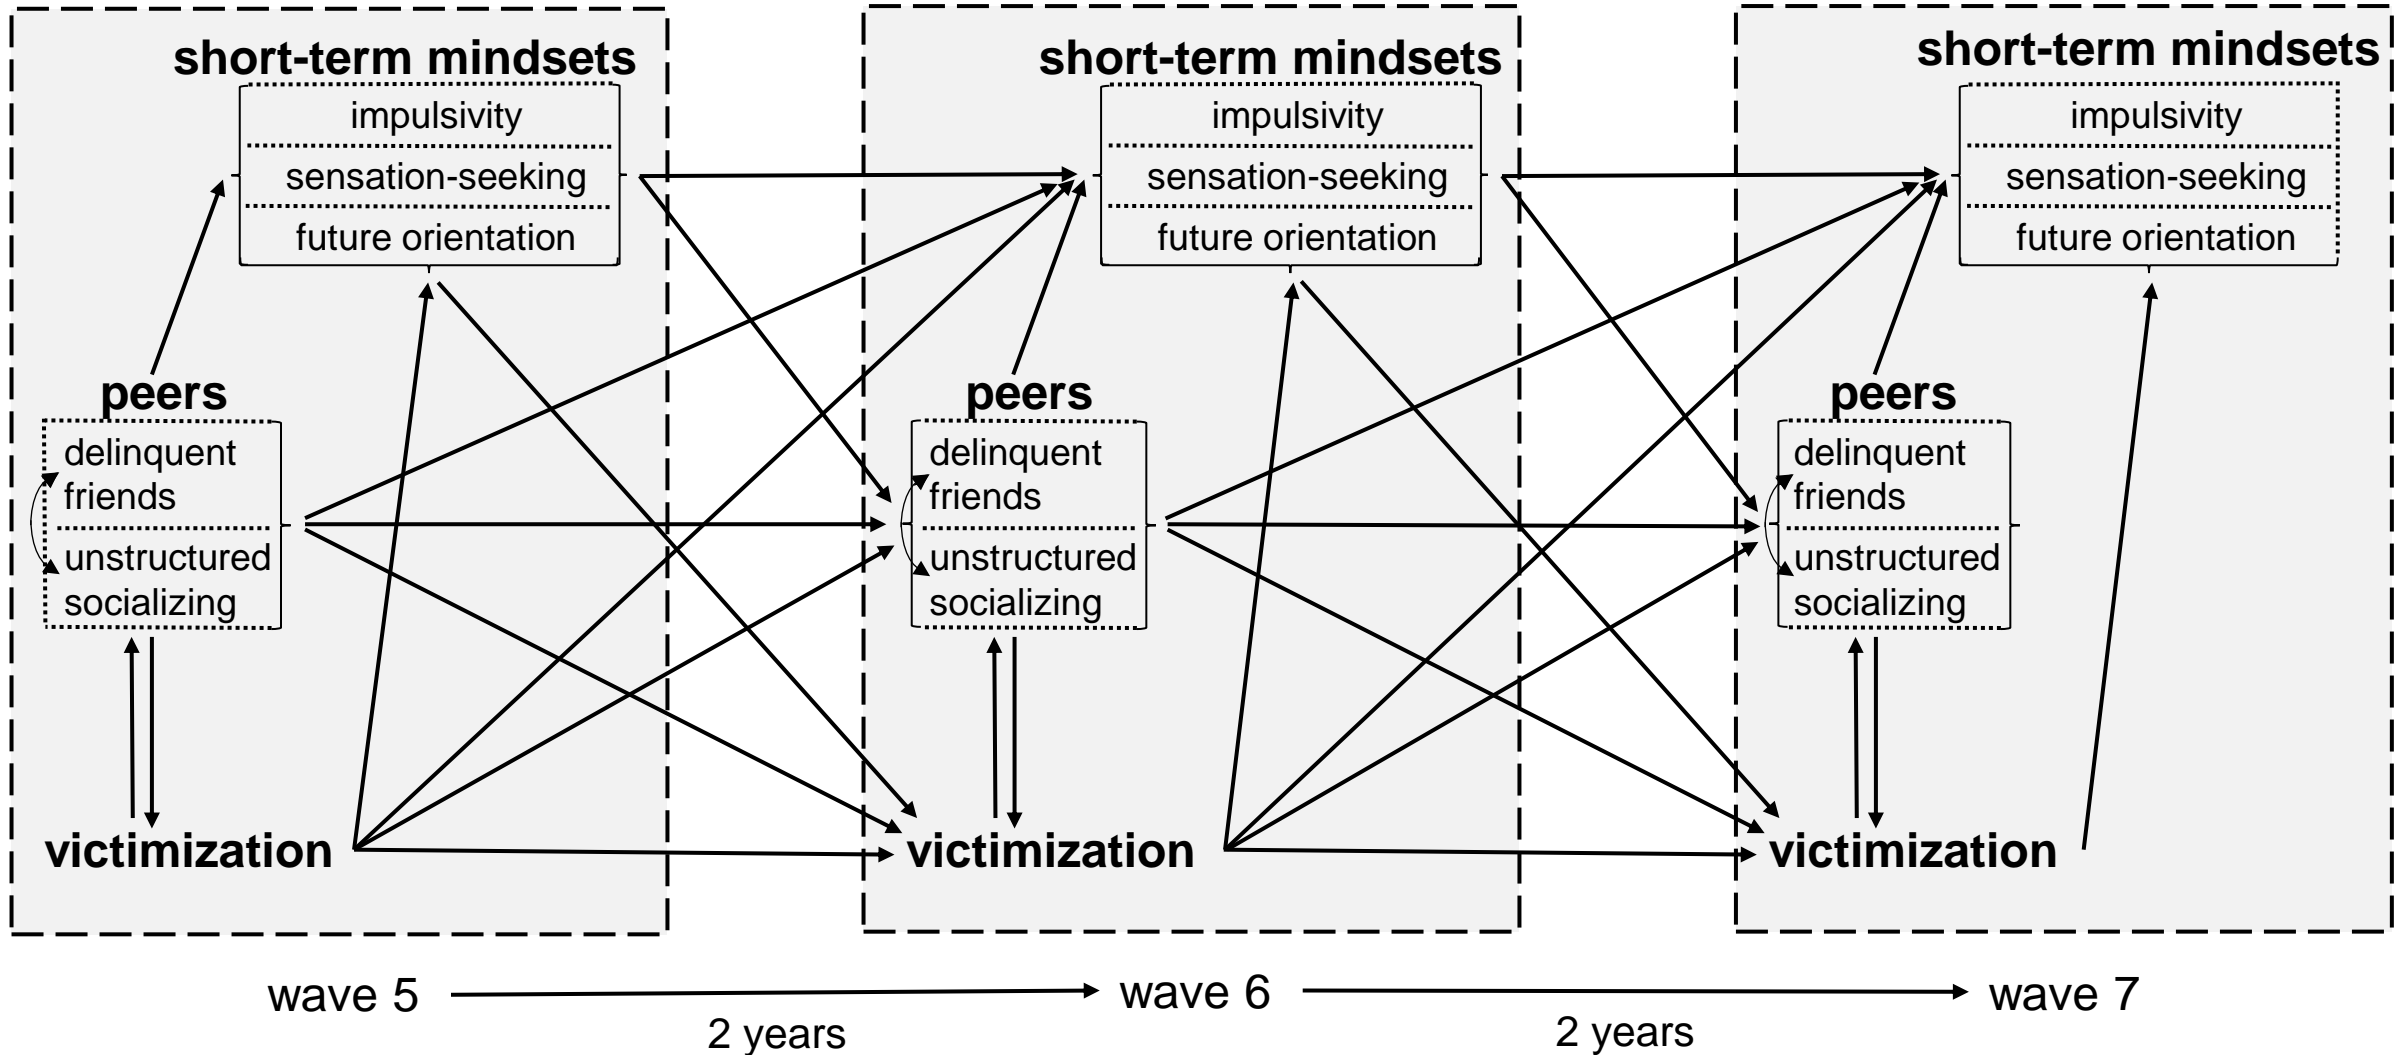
short-term mindsets
impulsivity
sensation-seeking
future orientation

peers
delinquent friends
unstructured socializing

victimization

short-term mindsets
impulsivity
sensation-seeking
future orientation

peers
delinquent friends
unstructured socializing

victimization

short-term mindsets
impulsivity
sensation-seeking
future orientation

peers
delinquent friends
unstructured socializing

victimization

wave 5
2 years
wave 6
2 years
wave 7